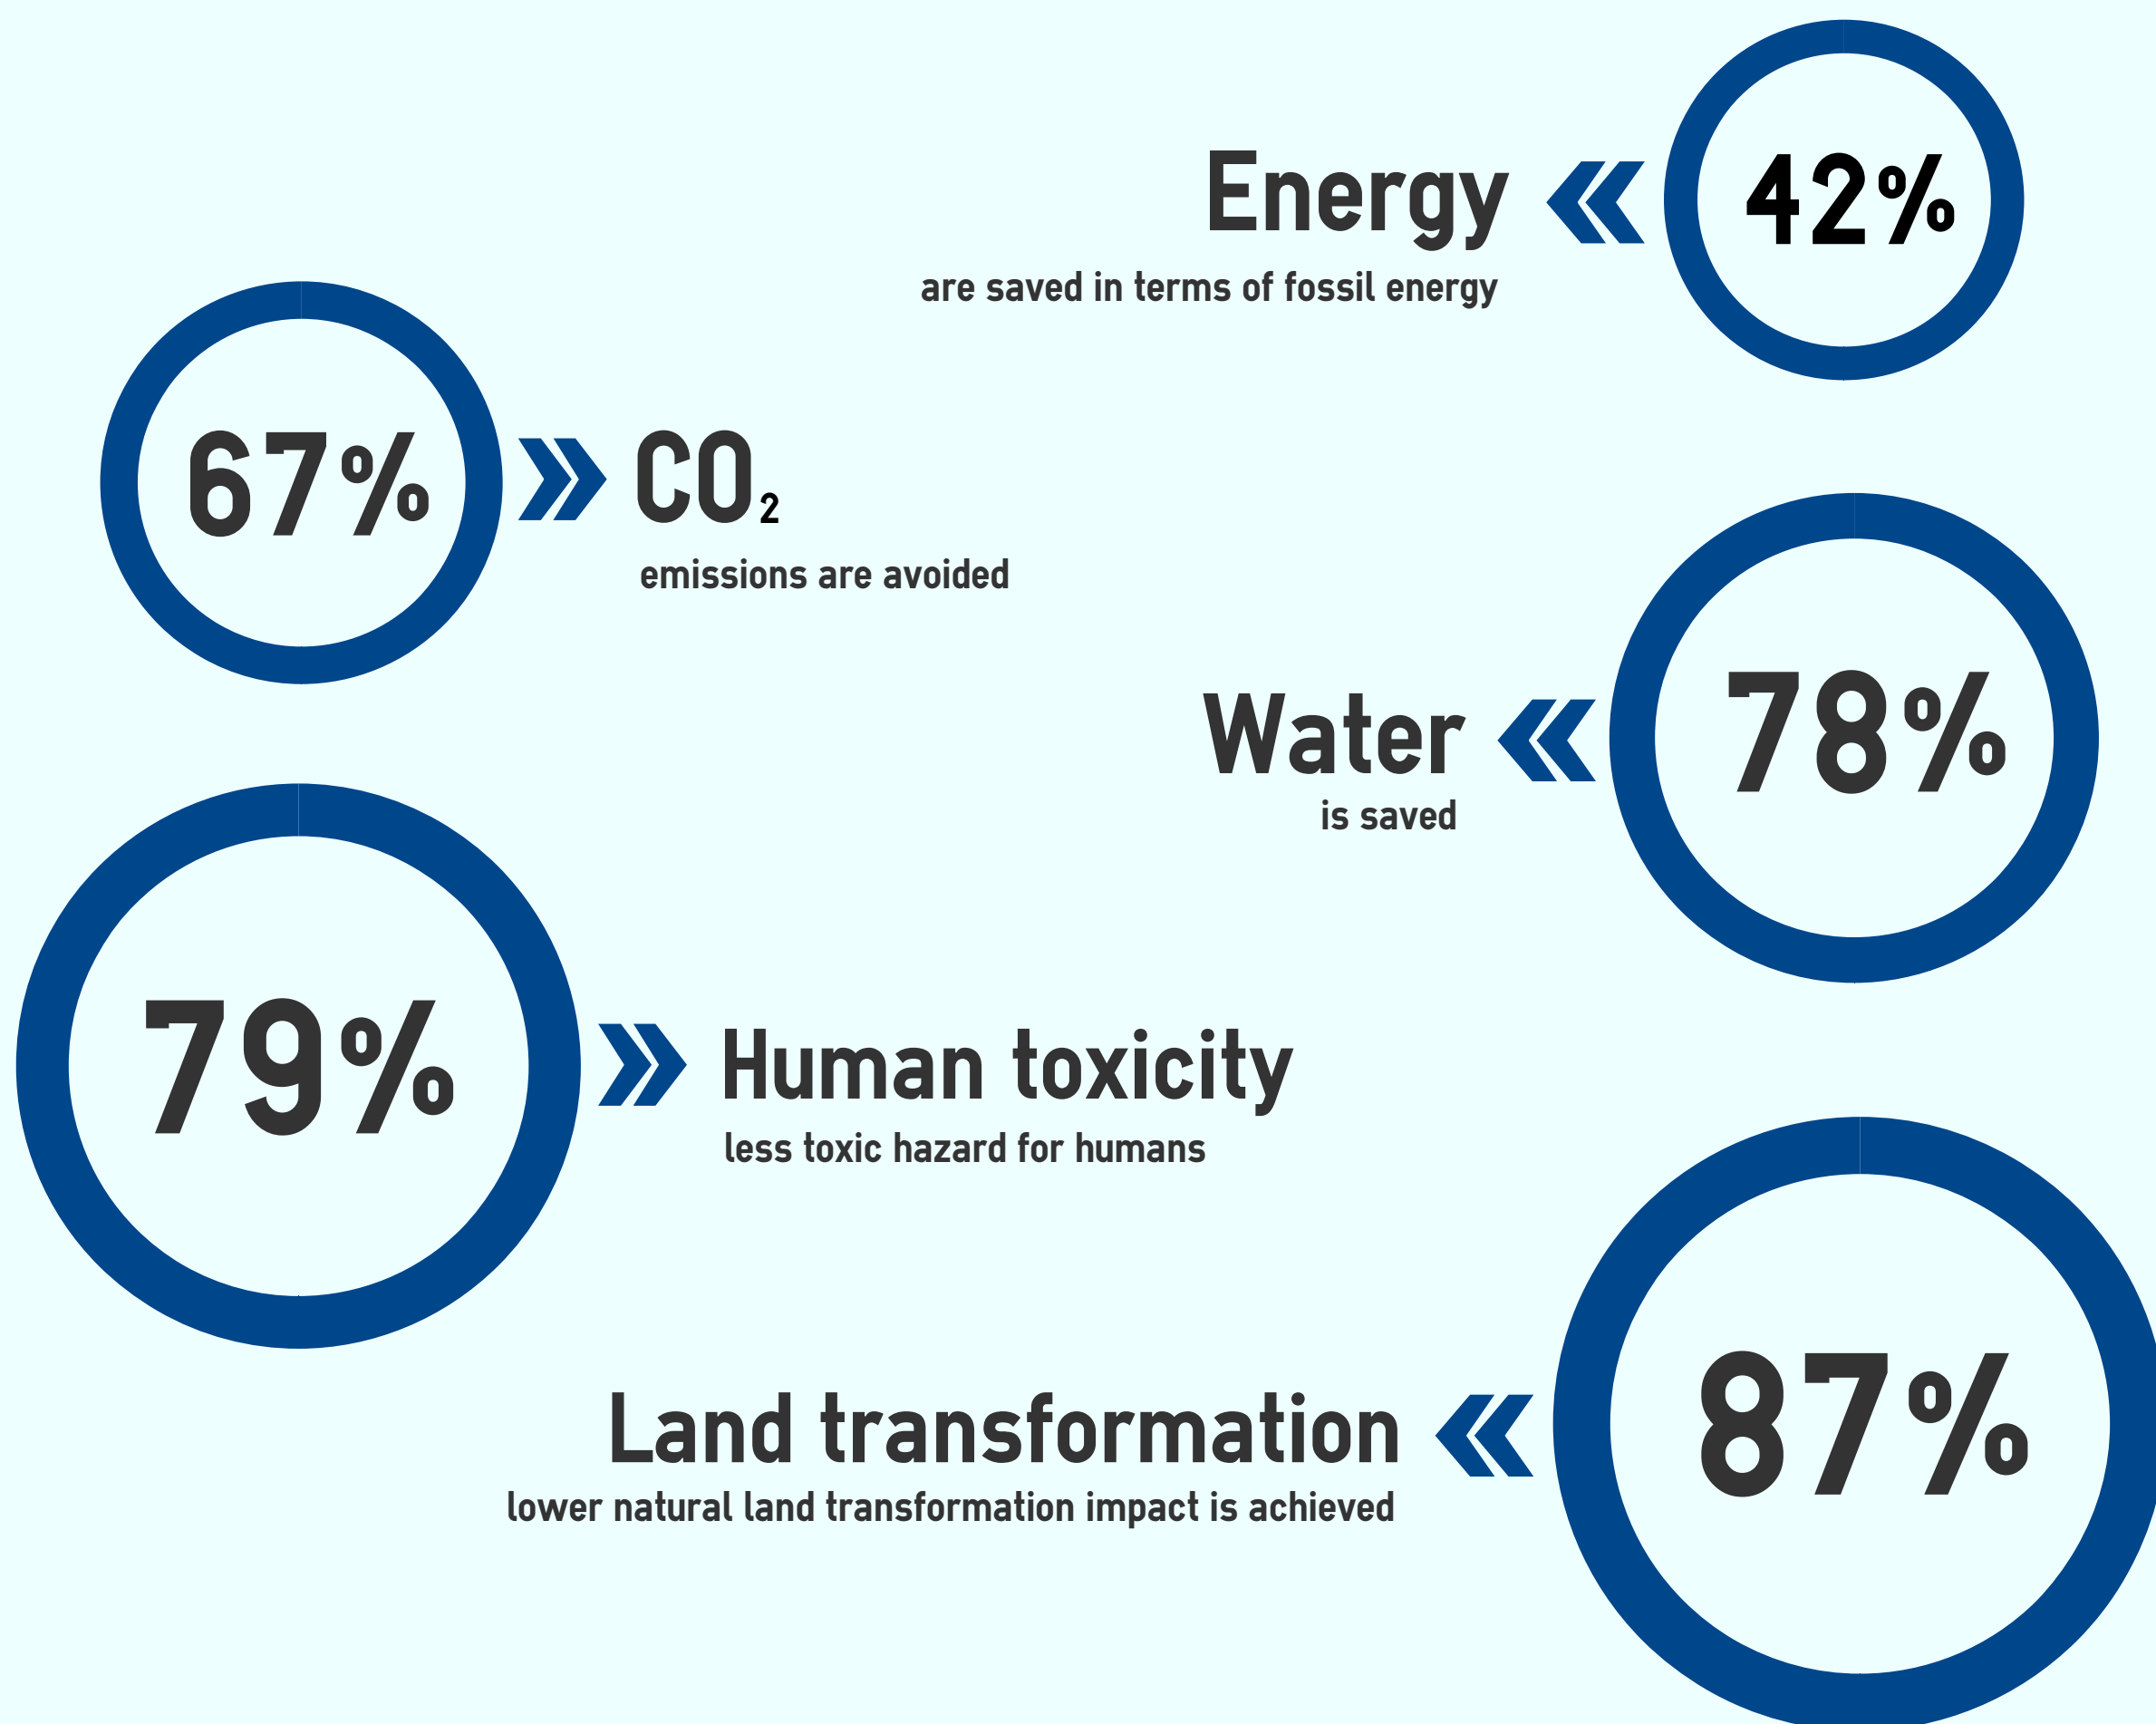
Energy
are saved in terms of fossil energy
42%

67%
$CO_2$
emissions are avoided

Water
is saved
78%

79%
Human toxicity
less toxic hazard for humans

Land transformation
lower natural land transformation impact is achieved
87%